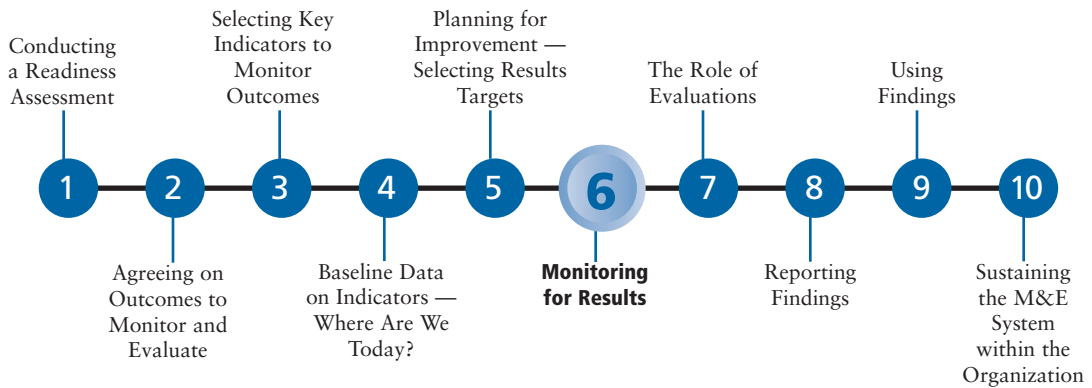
Conducting a Readiness Assessment

Selecting Key Indicators to Monitor Outcomes

Planning for Improvement — Selecting Results Targets

The Role of Evaluations

Using Findings

1

2

3

4

5

6

7

8

9

10

Agreeing on Outcomes to Monitor and Evaluate

Baseline Data on Indicators — Where Are We Today?

**Monitoring for Results**

Reporting Findings

Sustaining the M&E System within the Organization